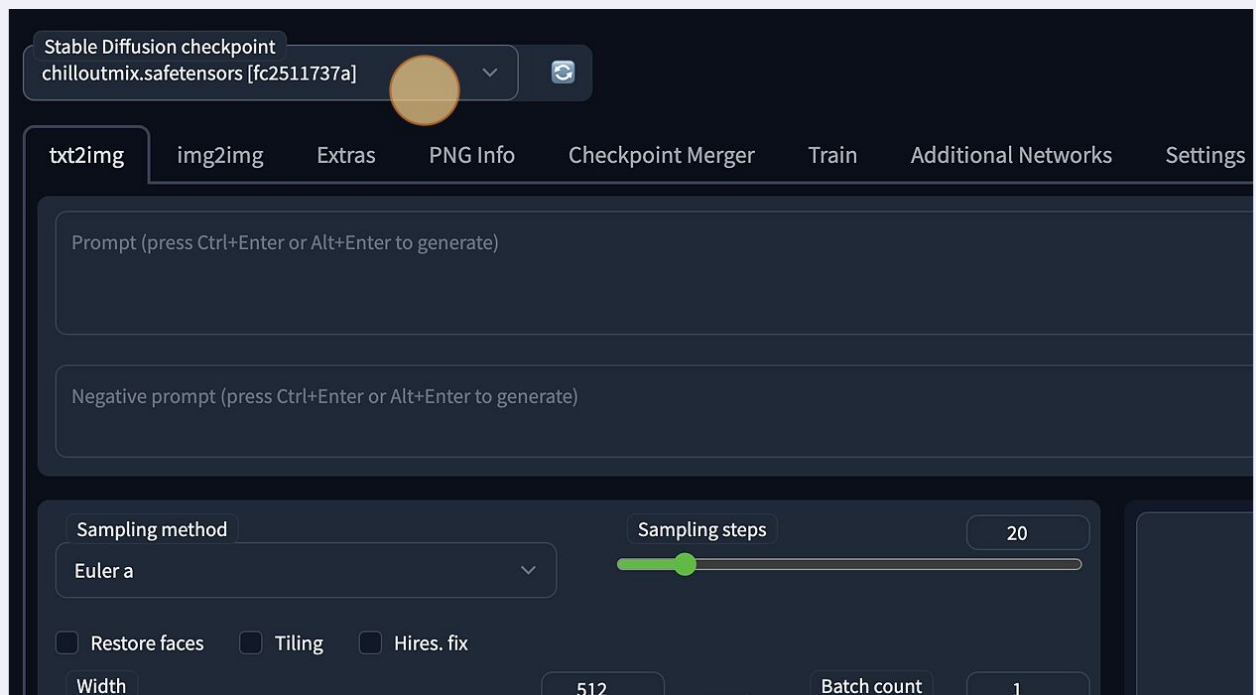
Stable Diffusion checkpoint
chilloutmix.safetensors [fc2511737a]

txt2img img2img Extras PNG Info Checkpoint Merger Train Additional Networks Settings

Prompt (press Ctrl+Enter or Alt+Enter to generate)

Negative prompt (press Ctrl+Enter or Alt+Enter to generate)

Sampling method
Euler a

Sampling steps
20

Restore faces Tiling Hires. fix

Width
512

Batch count
1